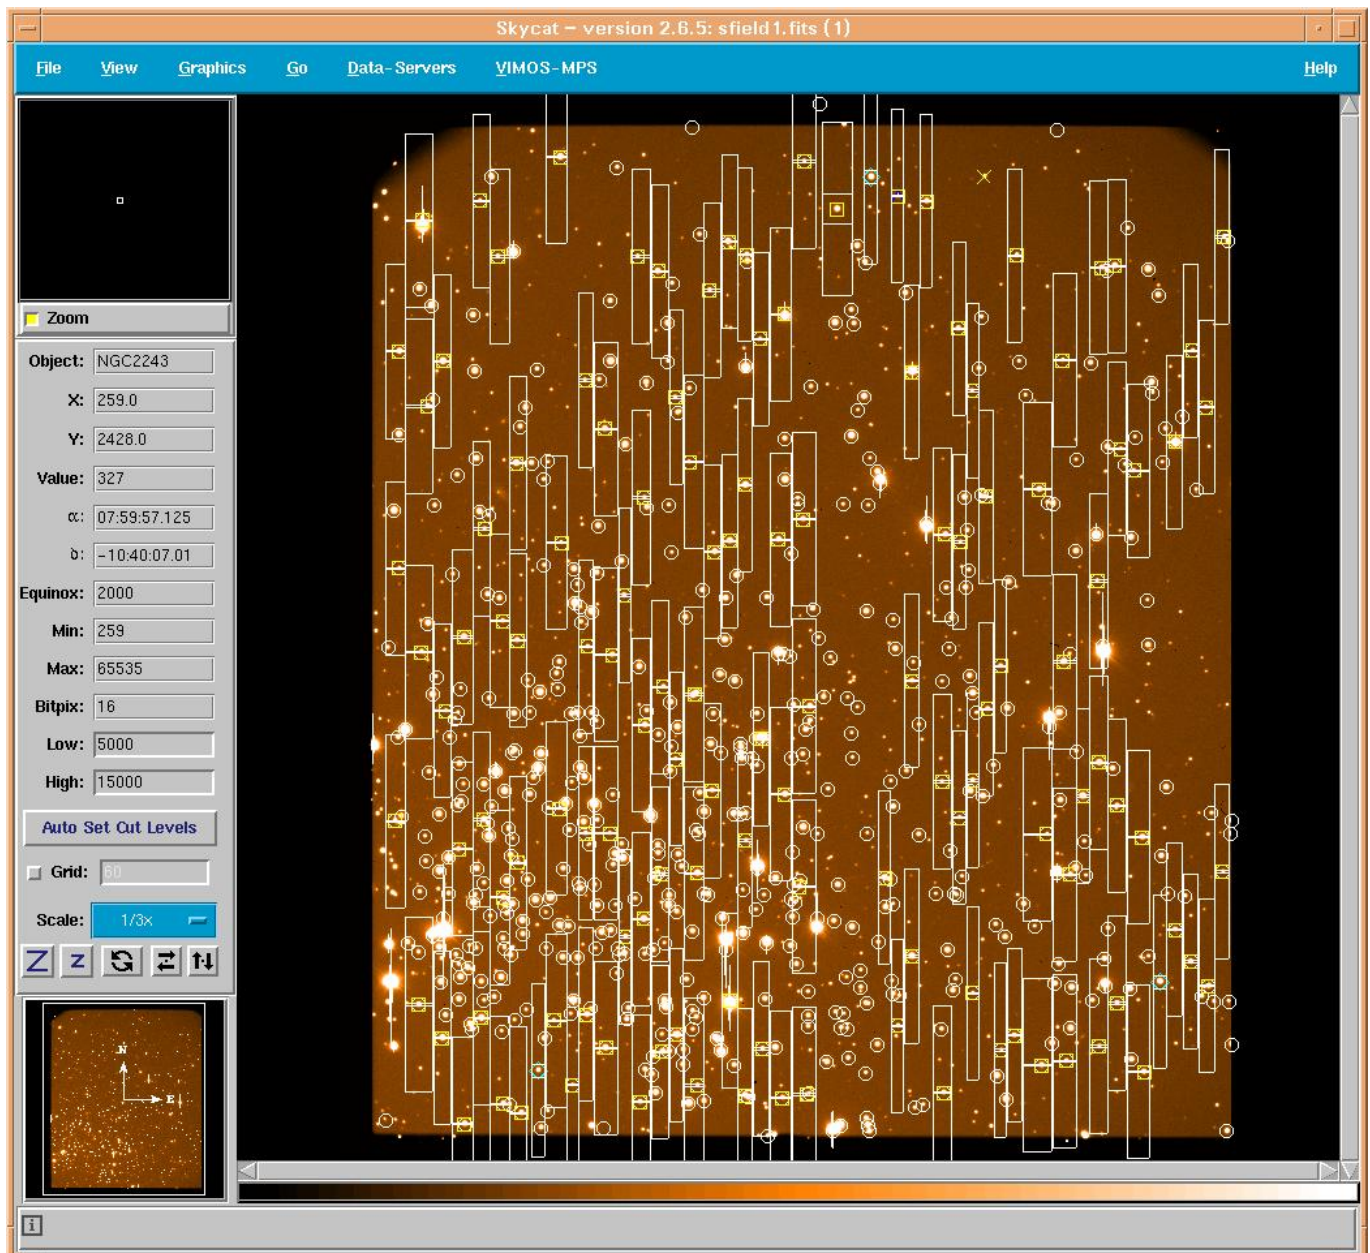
Skycat – version 2.6.5: sfield1.fits (1)

File View Graphics Go Data-Servers VIMOS-MPS Help

Zoom

Object: NGC2243

X: 259.0

Y: 2428.0

Value: 327

α: 07:59:57.125

δ: -10:40:07.01

Equinox: 2000

Min: 259

Max: 65535

Bitpix: 16

Low: 5000

High: 15000

Auto Set Cut Levels

Grid: 60

Scale: 1/3x

N

E